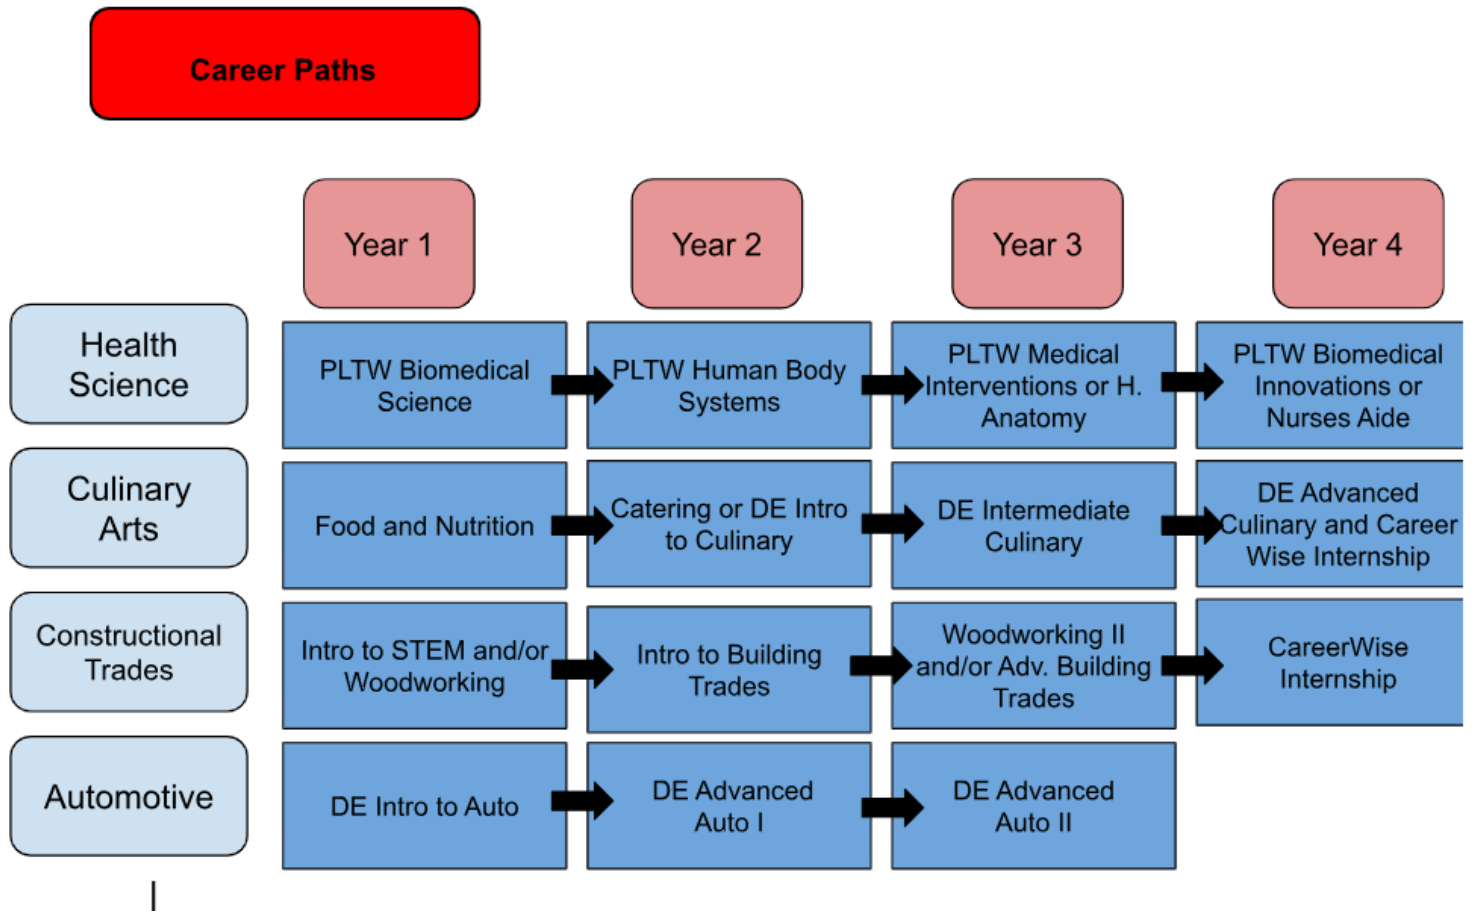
Career Paths

| | Year 1 | Year 2 | Year 3 | Year 4 |
|---|---|---|---|---|
| Health Science | PLTW Biomedical Science | PLTW Human Body Systems | PLTW Medical Interventions or H. Anatomy | PLTW Biomedical Innovations or Nurses Aide |
| Culinary Arts | Food and Nutrition | Catering or DE Intro to Culinary | DE Intermediate Culinary | DE Advanced Culinary and Career Wise Internship |
| Constructional Trades | Intro to STEM and/or Woodworking | Intro to Building Trades | Woodworking II and/or Adv. Building Trades | CareerWise Internship |
| Automotive | DE Intro to Auto | DE Advanced Auto I | DE Advanced Auto II | |